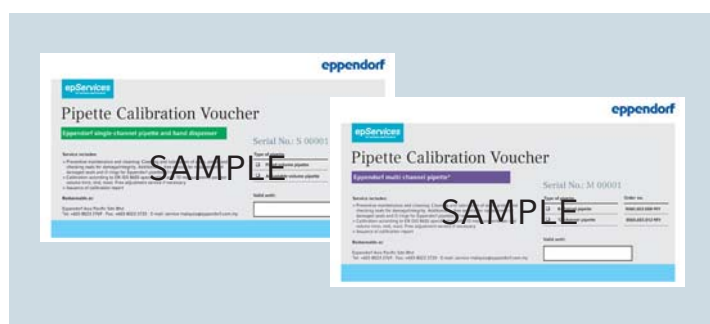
eppendorf

epServices

Pipette Calibration Voucher

Eppendorf single channel pipette and hand dispenser

Serial No.: S 00001

SAMPLE

Service includes:

Redeemable at:

Valid until:

eppendorf

epServices

Pipette Calibration Voucher

Eppendorf multi channel pipette*

Serial No.: M 00001

SAMPLE

Service includes:

Type of pipette

Order no.

Redeemable at:

Valid until: